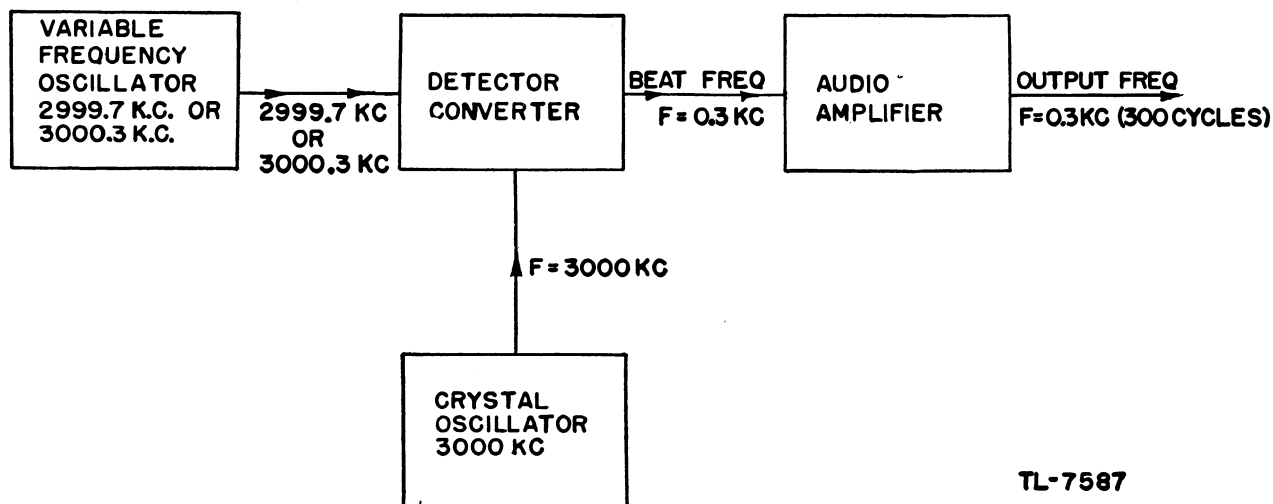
VARIABLE FREQUENCY OSCILLATOR 2999.7 K.C. OR 3000.3 K.C.

2999.7 KC OR 3000.3 KC

DETECTOR CONVERTER

BEAT FREQ
F = 0.3 KC

AUDIO AMPLIFIER

OUTPUT FREQ
F=0.3KC (300 CYCLES)

F = 3000 KC

CRYSTAL OSCILLATOR 3000 KC

TL-7587